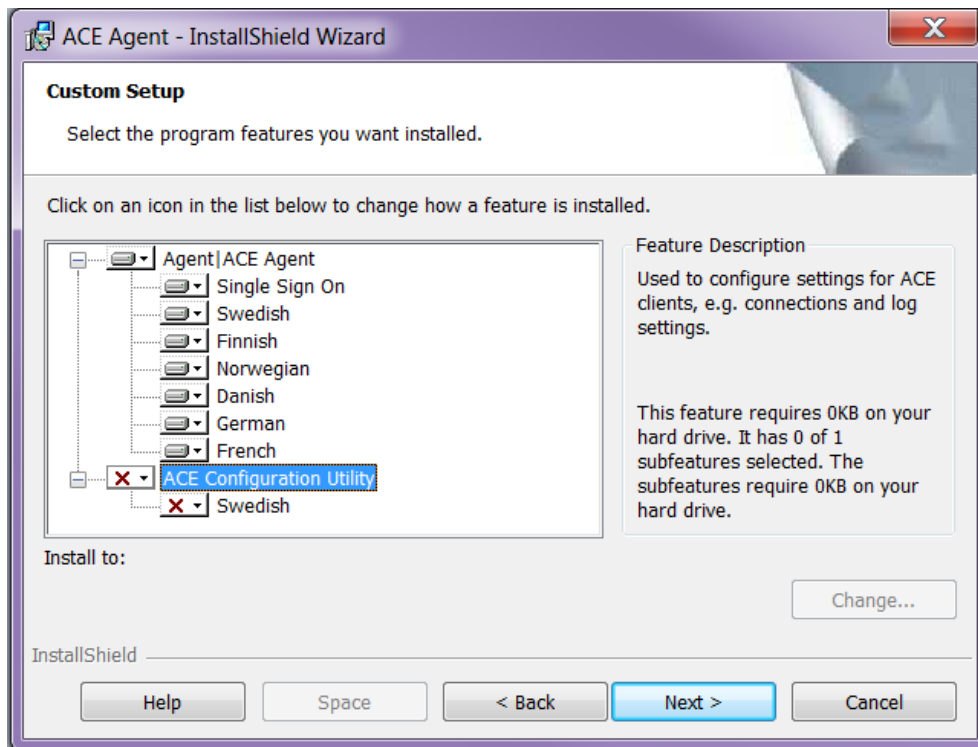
ACE Agent - InstallShield Wizard

Custom Setup

Select the program features you want installed.

Click on an icon in the list below to change how a feature is installed.

Agent|ACE Agent
Single Sign On
Swedish
Finnish
Norwegian
Danish
German
French
ACE Configuration Utility
Swedish

Feature Description

Used to configure settings for ACE clients, e.g. connections and log settings.

This feature requires 0KB on your hard drive. It has 0 of 1 subfeatures selected. The subfeatures require 0KB on your hard drive.

Install to:

Change...

InstallShield

Help Space < Back Next > Cancel